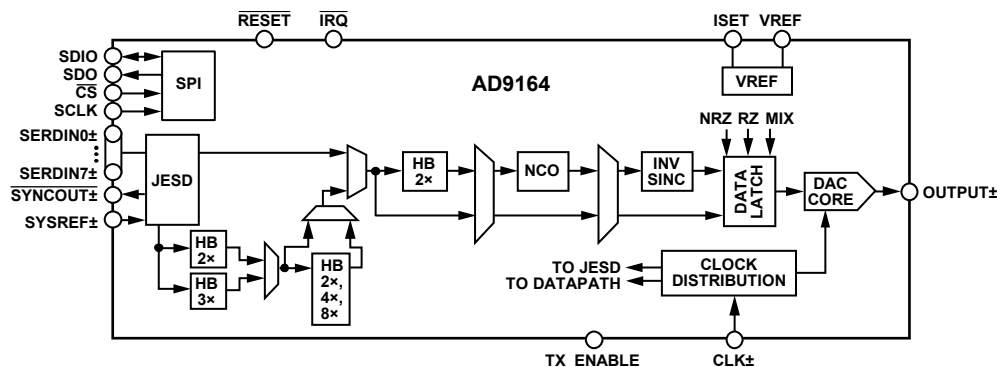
$\overline{\text{RESET}}$
$\overline{\text{IRQ}}$
ISET
VREF
SDIO
SDO
$\overline{\text{CS}}$
SCLK
SPI
AD9164
VREF
SERDIN0±
SERDIN7±
$\overline{\text{SYNCOUT}}$±
SYSREF±
JESD
HB 2×
NCO
INV SINC
NRZ
RZ
MIX
DATA LATCH
DAC CORE
OUTPUT±
HB 2×
HB 3×
HB 2×, 4×, 8×
TO JESD
TO DATAPATH
CLOCK DISTRIBUTION
TX ENABLE
CLK±